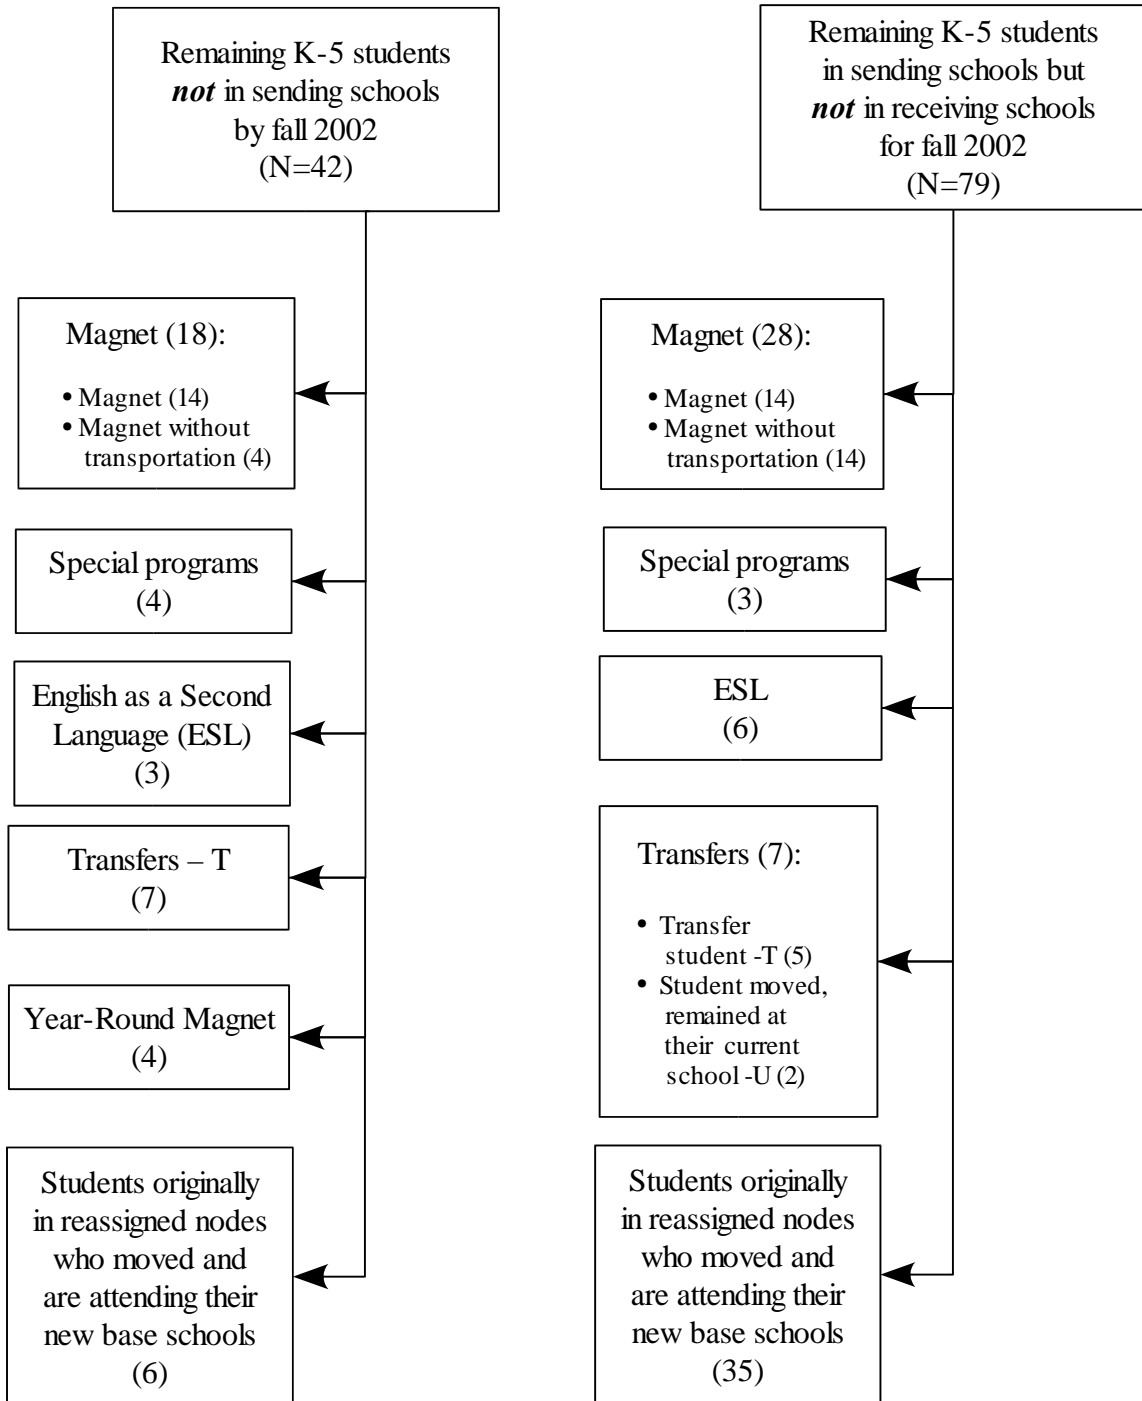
Remaining K-5 students *not* in sending schools by fall 2002 (N=42)

Magnet (18):
• Magnet (14)
• Magnet without transportation (4)

Special programs (4)

English as a Second Language (ESL) (3)

Transfers – T (7)

Year-Round Magnet (4)

Students originally in reassigned nodes who moved and are attending their new base schools (6)

Remaining K-5 students in sending schools but *not* in receiving schools for fall 2002 (N=79)

Magnet (28):
• Magnet (14)
• Magnet without transportation (14)

Special programs (3)

ESL (6)

Transfers (7):
• Transfer student -T (5)
• Student moved, remained at their current school -U (2)

Students originally in reassigned nodes who moved and are attending their new base schools (35)